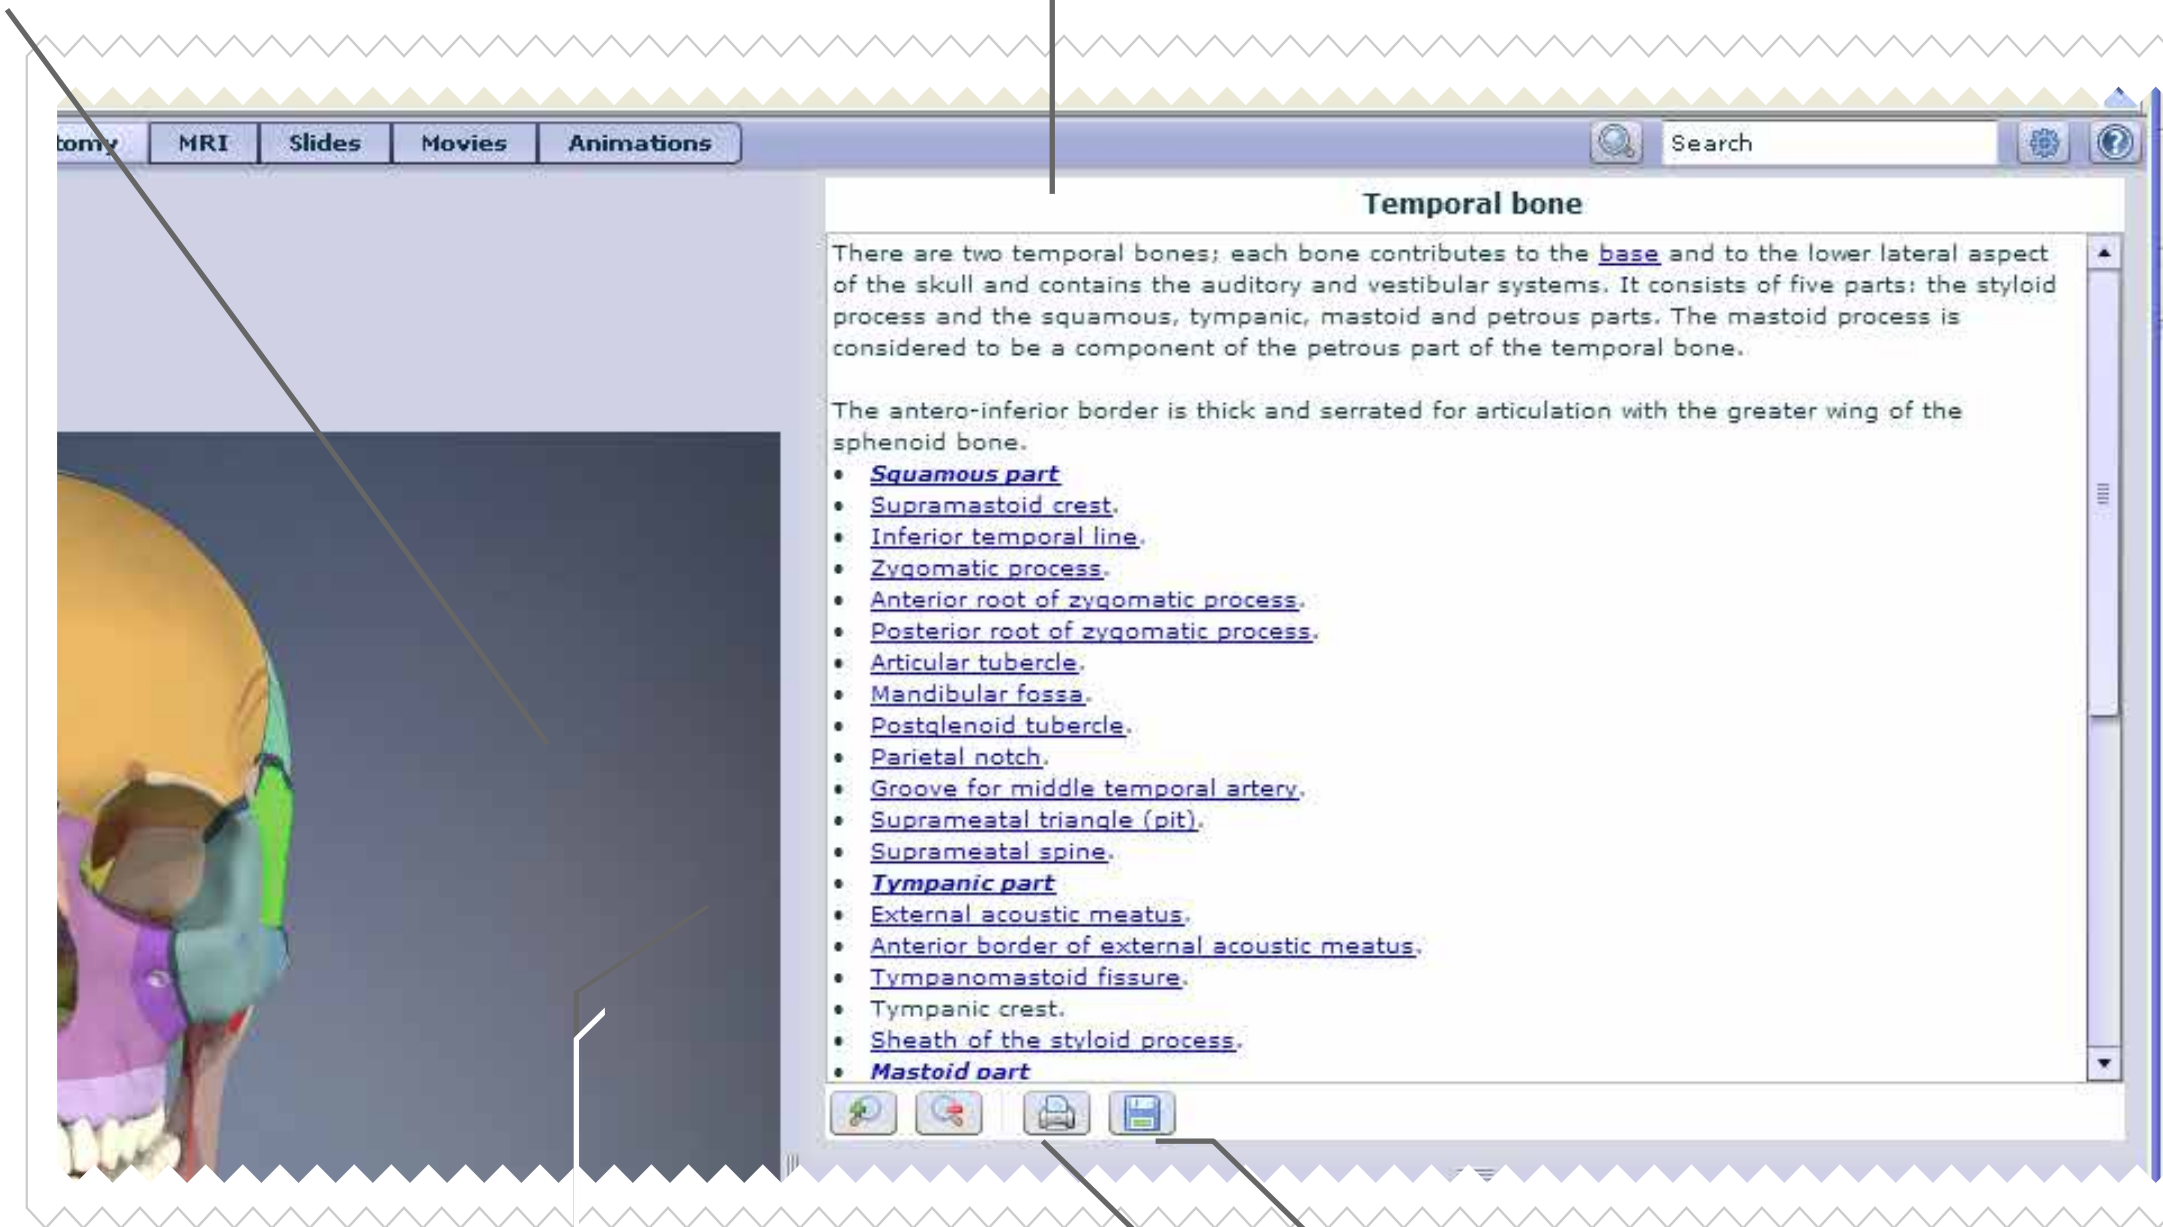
tomy MRI Slides Movies Animations

Search

Temporal bone

There are two temporal bones; each bone contributes to the base and to the lower lateral aspect of the skull and contains the auditory and vestibular systems. It consists of five parts: the styloid process and the squamous, tympanic, mastoid and petrous parts. The mastoid process is considered to be a component of the petrous part of the temporal bone.

The antero-inferior border is thick and serrated for articulation with the greater wing of the sphenoid bone.

- Squamous part
- Supramastoid crest.
- Inferior temporal line.
- Zygomatic process.
- Anterior root of zygomatic process.
- Posterior root of zygomatic process.
- Articular tubercle.
- Mandibular fossa.
- Postglenoid tubercle.
- Parietal notch.
- Groove for middle temporal artery.
- Suprameatal triangle (pit).
- Suprameatal spine.
- Tympanic part
- External acoustic meatus.
- Anterior border of external acoustic meatus.
- Tympanomastoid fissure.
- Tympanic crest.
- Sheath of the styloid process.
- Mastoid part